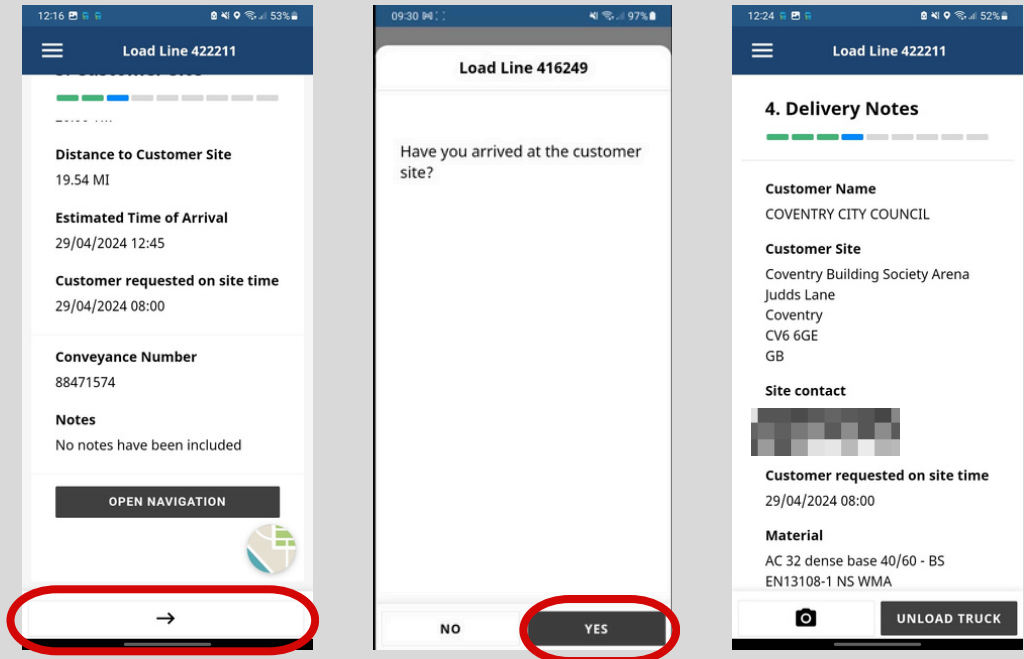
12:16 53%

Load Line 422211

Distance to Customer Site
19.54 MI

Estimated Time of Arrival
29/04/2024 12:45

Customer requested on site time
29/04/2024 08:00

Conveyance Number
88471574

Notes
No notes have been included

OPEN NAVIGATION

→

09:30 97%

Load Line 416249

Have you arrived at the customer site?

NO

YES

12:24 52%

Load Line 422211

4. Delivery Notes

Customer Name
COVENTRY CITY COUNCIL

Customer Site
Coventry Building Society Arena
Judds Lane
Coventry
CV6 6GE
GB

Site contact
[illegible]

Customer requested on site time
29/04/2024 08:00

Material
AC 32 dense base 40/60 - BS EN13108-1 NS WMA

UNLOAD TRUCK